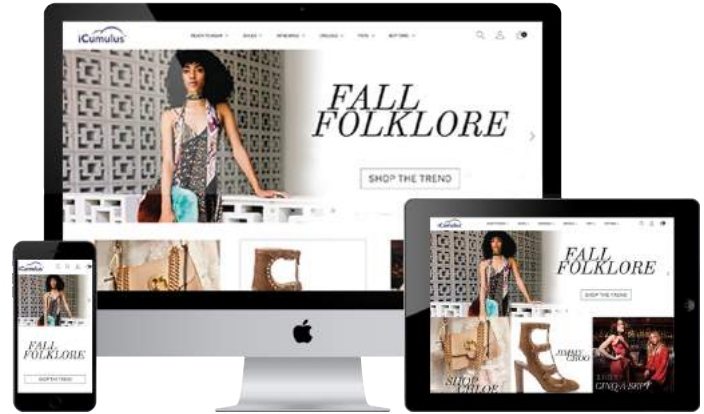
iCumulus

READY TO WEAR

SHOES

INTIMATES

CRUISES

TOPS

BOTTOMS

FALL FOLKLORE

SHOP THE TREND

iCumulus

FALL FOLKLORE

SHOP THE TREND

SHOP CHLOE

JIMMY CHOO

CINQ-A-SEPT

iCumulus

FALL FOLKLORE

SHOP THE TREND